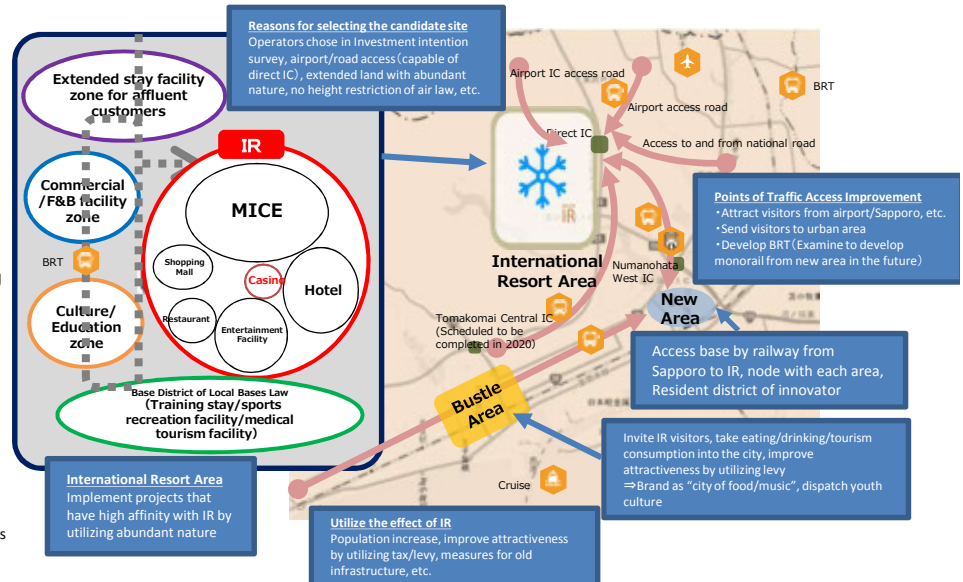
Reasons for selecting the candidate site
Operators chose in Investment intention survey, airport/road access (capable of direct IC), extended land with abundant nature, no height restriction of air law, etc.

Extended stay facility zone for affluent customers

IR

MICE

Shopping Mall

Casino

Hotel

Restaurant

Entertainment Facility

Commercial /F&B facility zone

BRT

Culture/ Education zone

Base District of Local Bases Law (Training stay/sports recreation facility/medical tourism facility)

International Resort Area
Implement projects that have high affinity with IR by utilizing abundant nature

Airport IC access road

Airport access road

BRT

Direct IC

Access to and from national road

IR

Points of Traffic Access Improvement
・Attract visitors from airport/Sapporo, etc.
・Send visitors to urban area
・Develop BRT (Examine to develop monorail from new area in the future)

International Resort Area

Numanohata West IC

New Area

Tomakomai Central IC (Scheduled to be completed in 2020)

Access base by railway from Sapporo to IR, node with each area, Resident district of innovator

Bustle Area

Invite IR visitors, take eating/drinking/tourism consumption into the city, improve attractiveness by utilizing levy
⇒Brand as "city of food/music", dispatch youth culture

Cruise

Utilize the effect of IR
Population increase, improve attractiveness by utilizing tax/levy, measures for old infrastructure, etc.

s